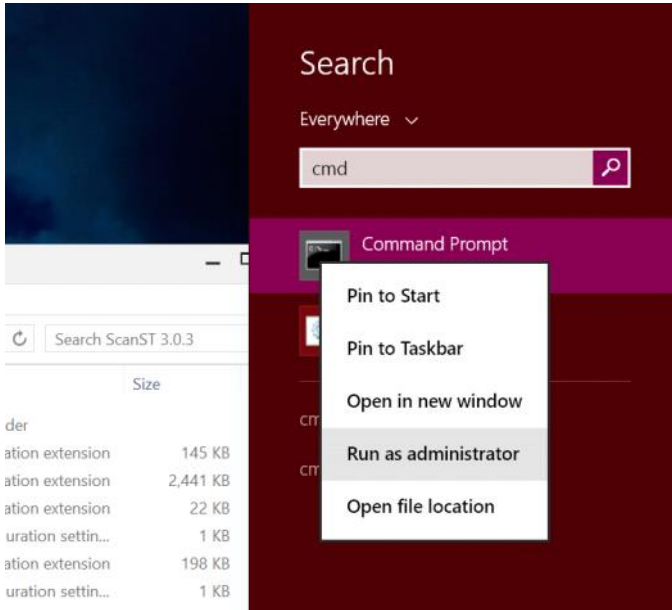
Search

Everywhere

cmd

Command Prompt

Pin to Start

Pin to Taskbar

Open in new window

Run as administrator

Open file location

cm

cm

Search ScanST 3.0.3

Size

der

ation extension 145 KB

ation extension 2,441 KB

ation extension 22 KB

uration settin... 1 KB

ation extension 198 KB

uration settin... 1 KB